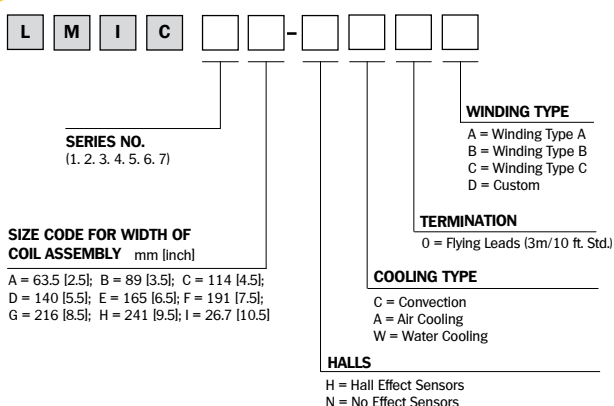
L M I C -

WINDING TYPE
A = Winding Type A
B = Winding Type B
C = Winding Type C
D = Custom

SERIES NO.
(1. 2. 3. 4. 5. 6. 7)

TERMINATION
0 = Flying Leads (3m/10 ft. Std.)

SIZE CODE FOR WIDTH OF COIL ASSEMBLY mm [inch]
A = 63.5 [2.5]; B = 89 [3.5]; C = 114 [4.5]; D = 140 [5.5]; E = 165 [6.5]; F = 191 [7.5]; G = 216 [8.5]; H = 241 [9.5]; I = 26.7 [10.5]

COOLING TYPE
C = Convection
A = Air Cooling
W = Water Cooling

HALLS
H = Hall Effect Sensors
N = No Effect Sensors